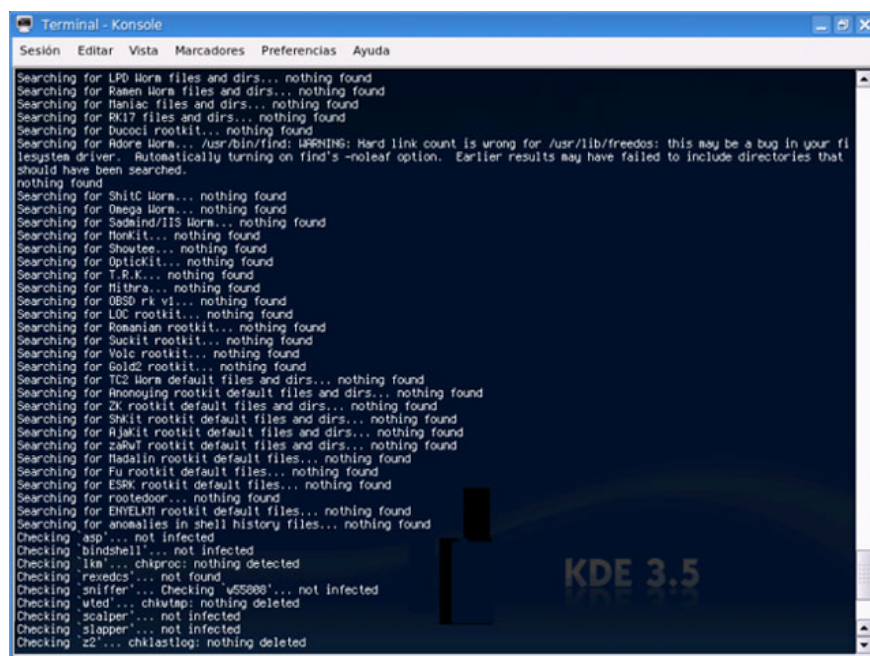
Terminal - Konsole

Sesión Editar Vista Marcadores Preferencias Ayuda

Searching for LPD Worm files and dirs... nothing found
Searching for Ramen Worm files and dirs... nothing found
Searching for Maniac files and dirs... nothing found
Searching for RK17 files and dirs... nothing found
Searching for Ducoci rootkit... nothing found
Searching for Adore Worm... /usr/bin/find: WARNING: Hard link count is wrong for /usr/lib/freedos: this may be a bug in your filesystem driver. Automatically turning on find's -noleaf option. Earlier results may have failed to include directories that should have been searched.
nothing found
Searching for ShitC Worm... nothing found
Searching for Omega Worm... nothing found
Searching for Sadmind/IIS Worm... nothing found
Searching for MonKit... nothing found
Searching for Showtee... nothing found
Searching for OpticKit... nothing found
Searching for T.R.K... nothing found
Searching for Mithra... nothing found
Searching for OBSD rk v1... nothing found
Searching for LOC rootkit... nothing found
Searching for Romanian rootkit... nothing found
Searching for Suckit rootkit... nothing found
Searching for Volc rootkit... nothing found
Searching for Gold2 rootkit... nothing found
Searching for TC2 Worm default files and dirs... nothing found
Searching for Anonoying rootkit default files and dirs... nothing found
Searching for ZK rootkit default files and dirs... nothing found
Searching for ShKit rootkit default files and dirs... nothing found
Searching for AjaKit rootkit default files and dirs... nothing found
Searching for zaRwT rootkit default files and dirs... nothing found
Searching for Madalin rootkit default files... nothing found
Searching for Fu rootkit default files... nothing found
Searching for ESRK rootkit default files... nothing found
Searching for rootedoor... nothing found
Searching for ENYELKM rootkit default files... nothing found
Searching for anomalies in shell history files... nothing found
Checking `asp'... not infected
Checking `bindshell'... not infected
Checking `lkm'... chkproc: nothing detected
Checking `rexedcs'... not found
Checking `sniffer'... Checking `w55808'... not infected
Checking `wted'... chkwtmp: nothing deleted
Checking `scalper'... not infected
Checking `slapper'... not infected
Checking `z2'... chklastlog: nothing deleted

KDE 3.5